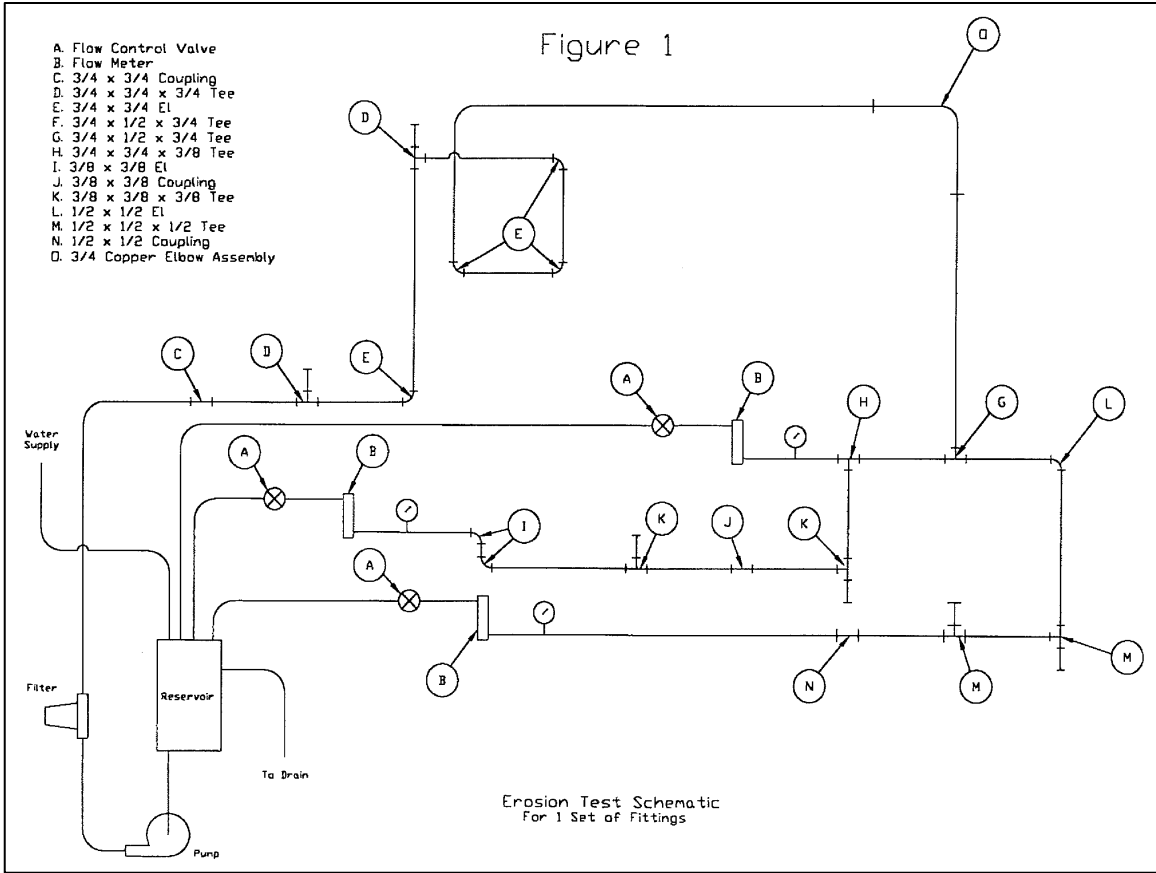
A. Flow Control Valve
B. Flow Meter
C. 3/4 x 3/4 Coupling
D. 3/4 x 3/4 x 3/4 Tee
E. 3/4 x 3/4 El
F. 3/4 x 1/2 x 3/4 Tee
G. 3/4 x 1/2 x 3/4 Tee
H. 3/4 x 3/4 x 3/8 Tee
I. 3/8 x 3/8 El
J. 3/8 x 3/8 Coupling
K. 3/8 x 3/8 x 3/8 Tee
L. 1/2 x 1/2 El
M. 1/2 x 1/2 x 1/2 Tee
N. 1/2 x 1/2 Coupling
O. 3/4 Copper Elbow Assembly

Figure 1

O
D
E
C
D
E
A
B
H
G
L
Water Supply
A
B
I
K
J
K
A
B
N
M
M
Filter
Reservoir
To Drain
Pump

Erosion Test Schematic
For 1 Set of Fittings